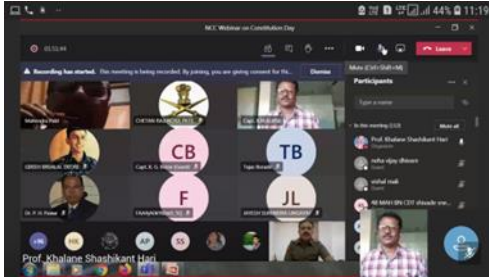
44% 11:19

NCC Webinar on Constitution Day

01:51:44

Leave

Mute (Ctrl+Shift+M)

Recording has started. This meeting is being recorded. By joining, you are giving consent for this

Dismiss

Participants

Type a name

In this meeting (112)

Mute all

Prof. Khalane Shashikant Hari

Organizer

neha vijay dhiware

vishal mali

48 MAH BN CDT shinde

Mahendra Patil

CHETAN RAJENDRA PATIL

Capt. R.K. Shirude

GIRISH BHAILAL DEORE

CB

Capt. K. G. Kiran Kharde

TB

Tejas Borade

Dr. P. N. Pawar

F

FAHAJ AHMAD FAIYAJ AHMAD NAZ

JL

JAYESH SURENDRA LANGADE

+96

HK

AP

SS

Prof. Khalane Shashikant Hari